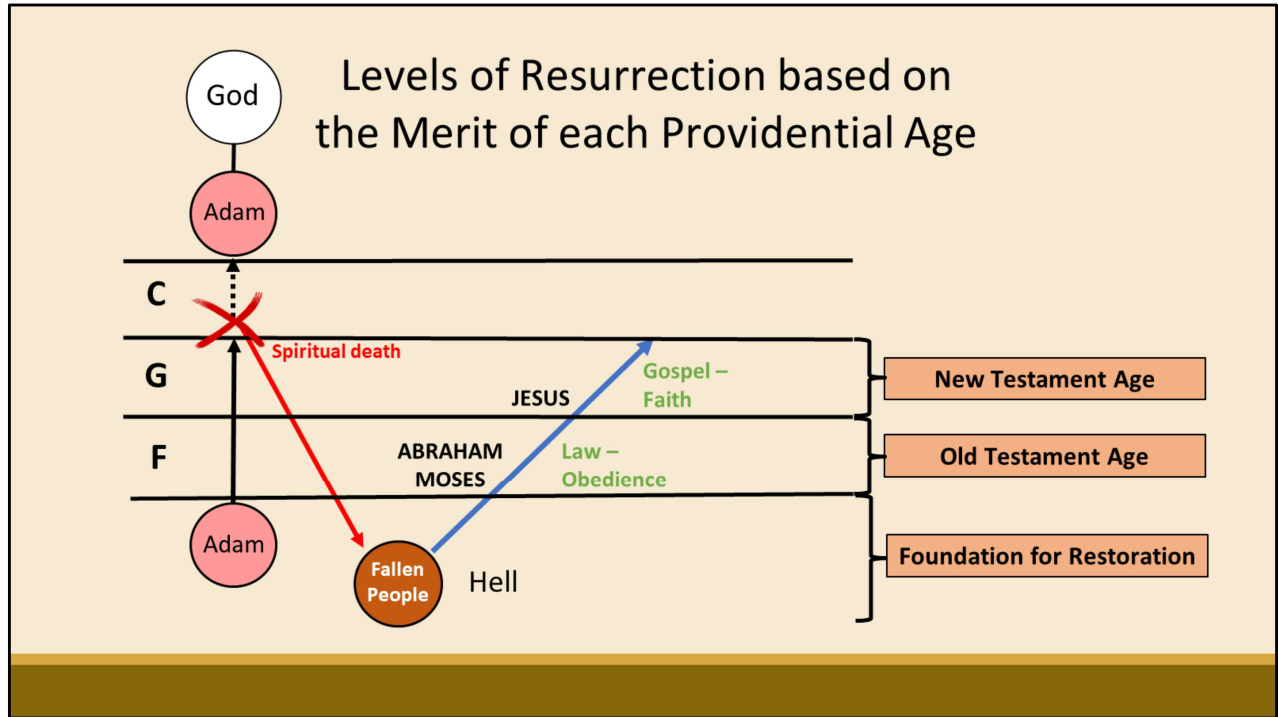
Levels of Resurrection based on the Merit of each Providential Age

God

Adam

C

Spiritual death

G

Gospel – Faith

JESUS

New Testament Age

F

ABRAHAM
MOSES

Law – Obedience

Old Testament Age

Adam

Fallen People

Hell

Foundation for Restoration